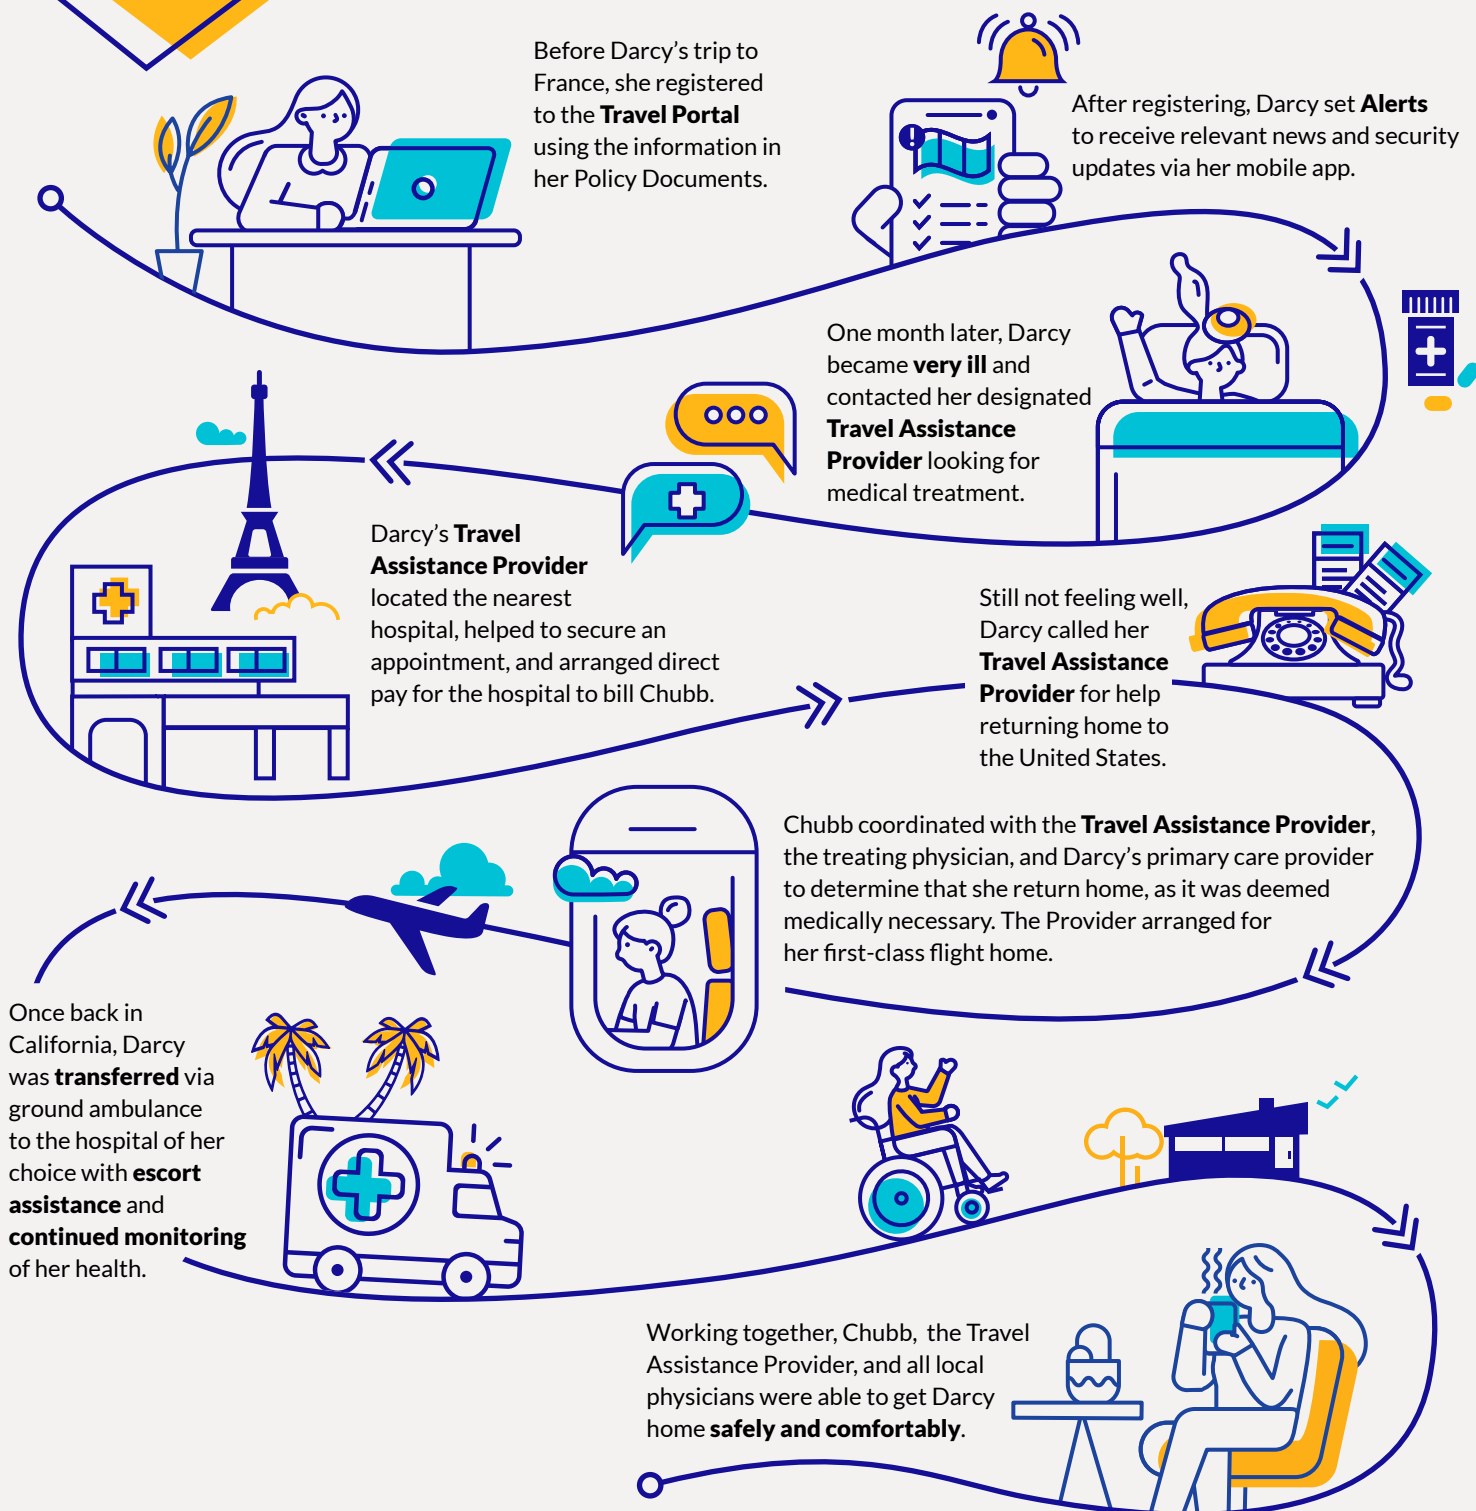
Before Darcy's trip to France, she registered to the **Travel Portal** using the information in her Policy Documents.

After registering, Darcy set **Alerts** to receive relevant news and security updates via her mobile app.

One month later, Darcy became **very ill** and contacted her designated **Travel Assistance Provider** looking for medical treatment.

Darcy's **Travel Assistance Provider** located the nearest hospital, helped to secure an appointment, and arranged direct pay for the hospital to bill Chubb.

Still not feeling well, Darcy called her **Travel Assistance Provider** for help returning home to the United States.

Chubb coordinated with the **Travel Assistance Provider**, the treating physician, and Darcy's primary care provider to determine that she return home, as it was deemed medically necessary. The Provider arranged for her first-class flight home.

Once back in California, Darcy was **transferred** via ground ambulance to the hospital of her choice with **escort assistance** and **continued monitoring** of her health.

Working together, Chubb, the Travel Assistance Provider, and all local physicians were able to get Darcy home **safely and comfortably**.